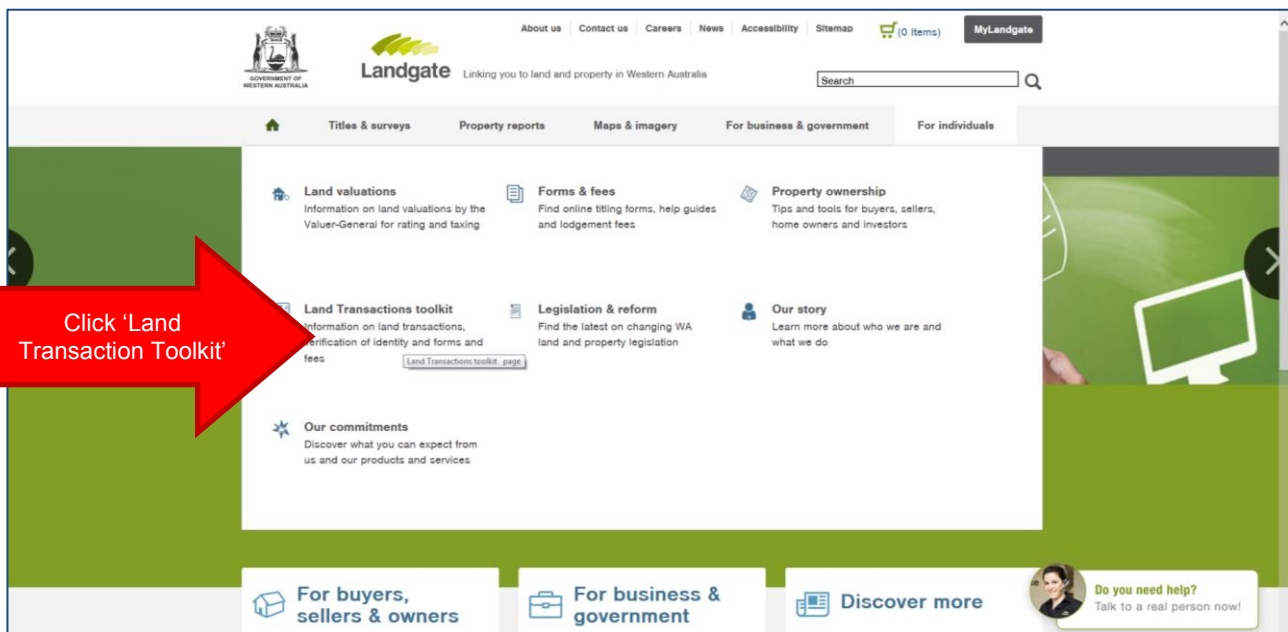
GOVERNMENT OF WESTERN AUSTRALIA

Landgate Linking you to land and property in Western Australia

About us | Contact us | Careers | News | Accessibility | Sitemap | (0 Items) | MyLandgate

Search

Titles & surveys | Property reports | Maps & imagery | For business & government | For individuals

Land valuations
Information on land valuations by the Valuer-General for rating and taxing

Forms & fees
Find online titling forms, help guides and lodgement fees

Property ownership
Tips and tools for buyers, sellers, home owners and investors

Land Transactions toolkit
Information on land transactions, verification of identity and forms and fees

Land Transactions toolkit page

Legislation & reform
Find the latest on changing WA land and property legislation

Our story
Learn more about who we are and what we do

Our commitments
Discover what you can expect from us and our products and services

Click 'Land Transaction Toolkit'

For buyers, sellers & owners

For business & government

Discover more

Do you need help?
Talk to a real person now!